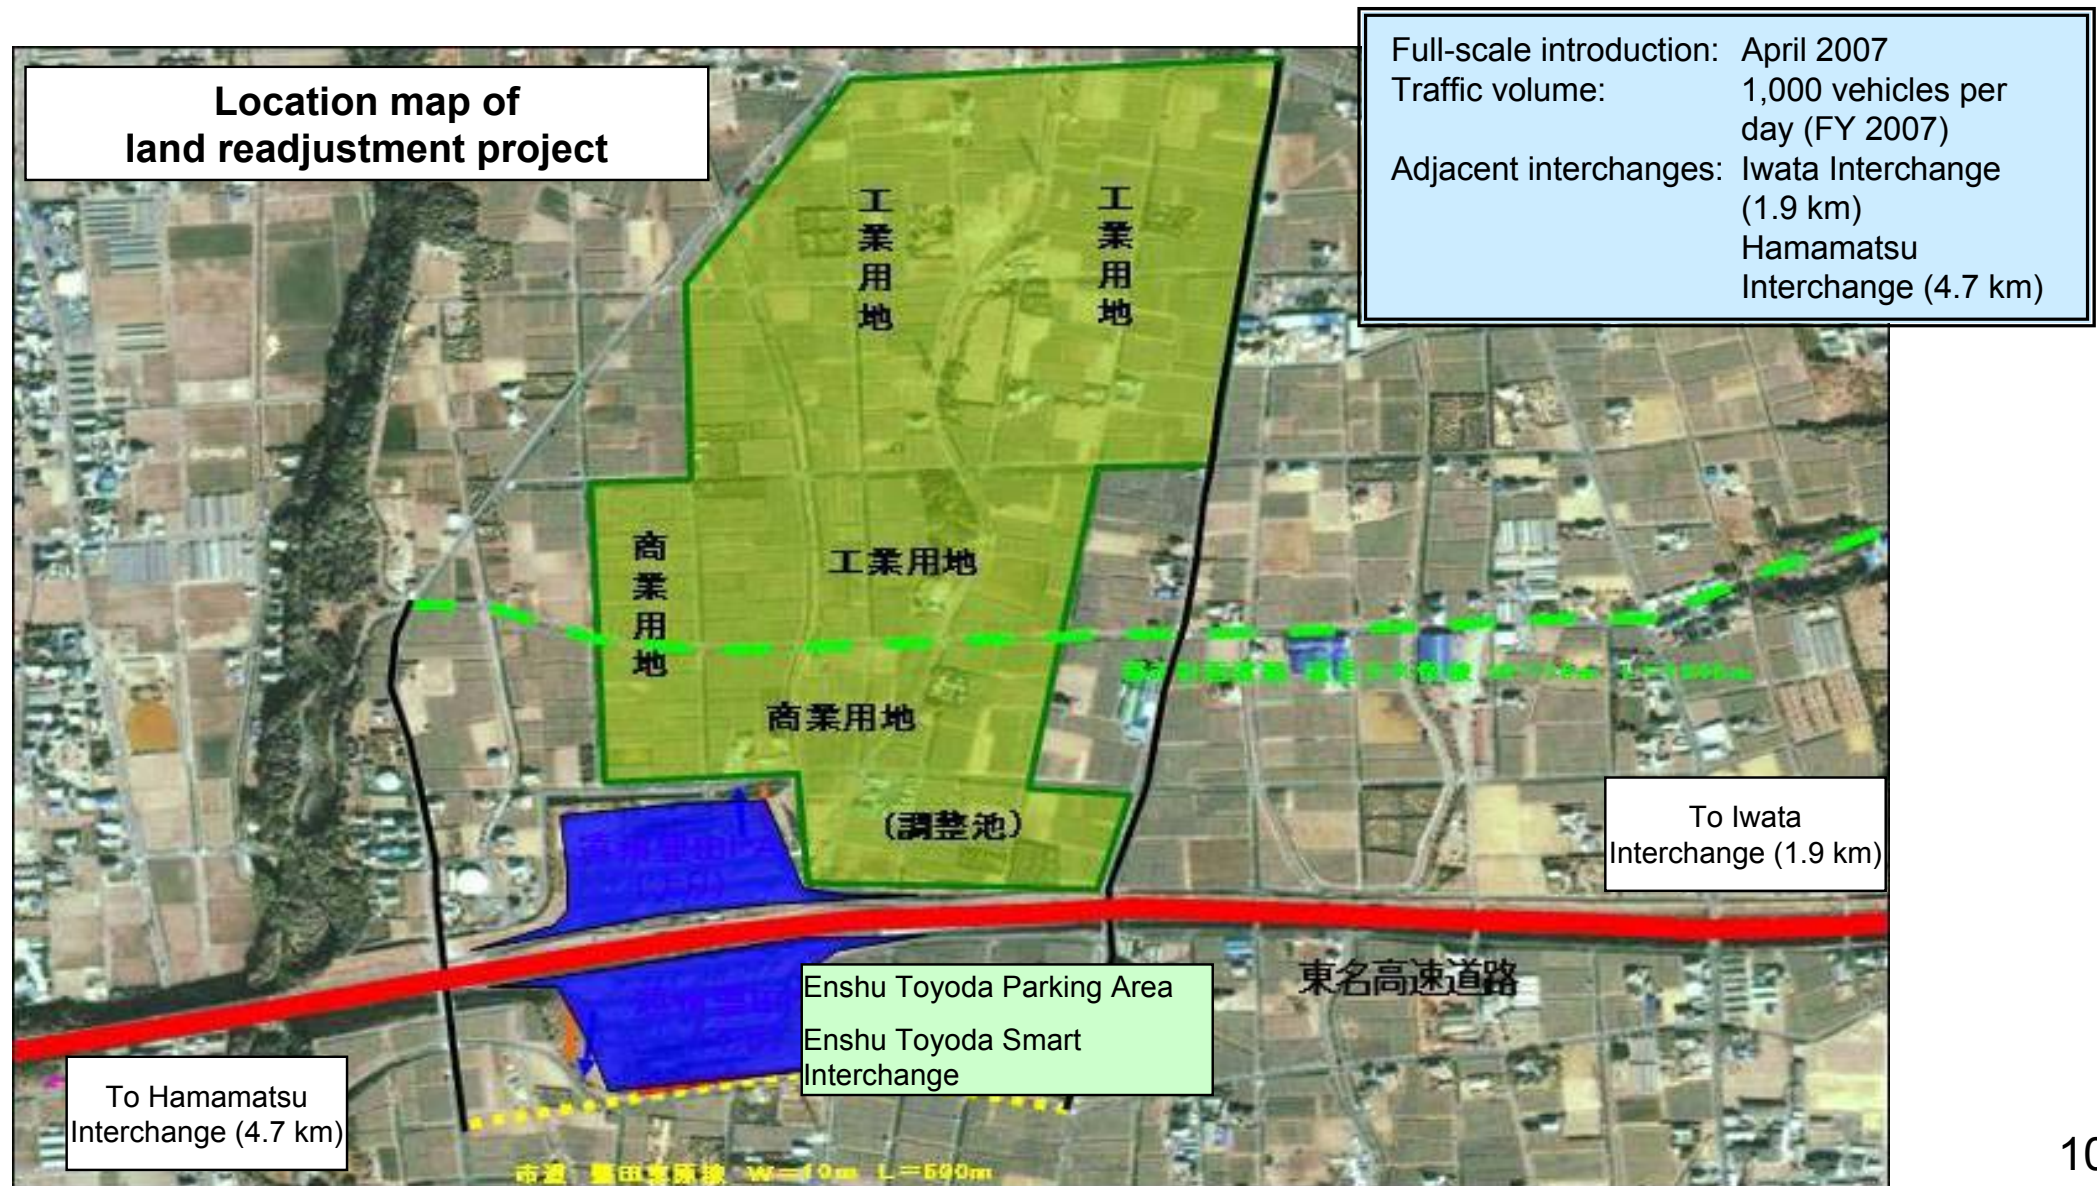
Location map of
land readjustment project

Full-scale introduction: April 2007
Traffic volume: 1,000 vehicles per day (FY 2007)
Adjacent interchanges: Iwata Interchange (1.9 km)
Hamamatsu Interchange (4.7 km)

工業用地

工業用地

商業用地

工業用地

商業用地

(調整池)

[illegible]

To Iwata Interchange (1.9 km)

東名高速道路

Enshu Toyoda Parking Area

Enshu Toyoda Smart Interchange

To Hamamatsu Interchange (4.7 km)

市道 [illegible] W=10m L=590m

10